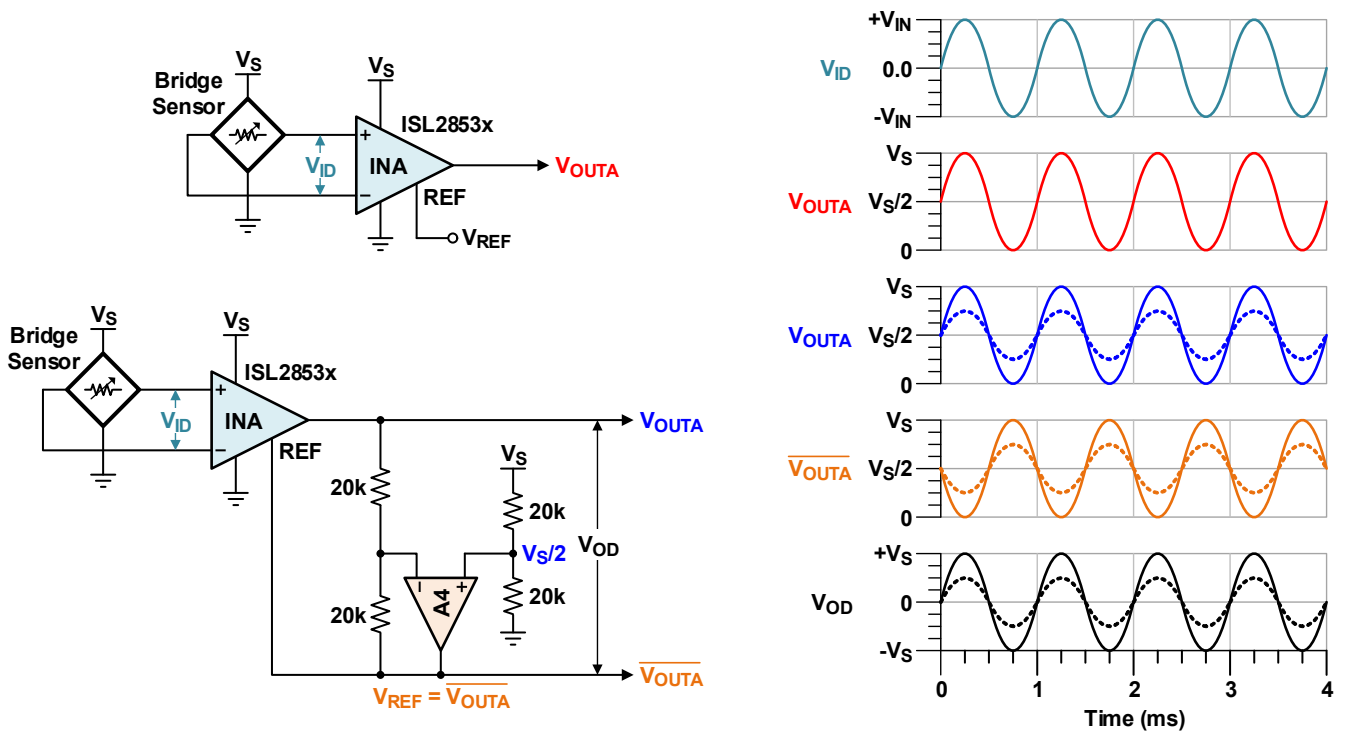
Bridge Sensor
$V_S$
$V_S$
ISL2853x
+
−
INA
$V_{ID}$
$V_{OUTA}$
REF
$V_{REF}$

Bridge Sensor
$V_S$
$V_S$
ISL2853x
+
−
INA
$V_{ID}$
REF
$V_{OUTA}$
20k
20k
$V_S$
20k
20k
$V_S/2$
$V_{OD}$
A4
−
+
$\overline{V_{OUTA}}$
$V_{REF} = \overline{V_{OUTA}}$

$V_{ID}$
$+V_{IN}$
0.0
$-V_{IN}$
$V_{OUTA}$
$V_S$
$V_S/2$
0
$V_{OUTA}$
$V_S$
$V_S/2$
0
$\overline{V_{OUTA}}$
$V_S$
$V_S/2$
0
$V_{OD}$
$+V_S$
0
$-V_S$
0
1
2
3
4
Time (ms)